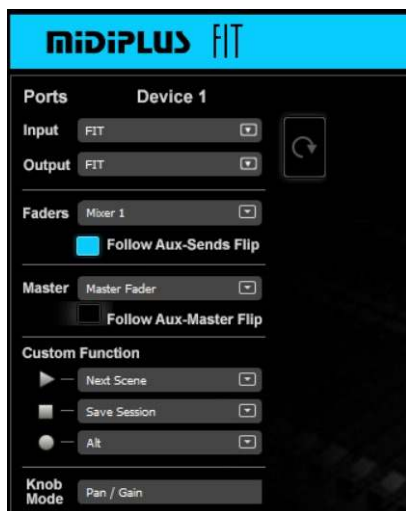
miDiPLUS FIT

Ports Device 1

Input FIT

Output FIT

Faders Mixer 1

Follow Aux-Sends Flip

Master Master Fader

Follow Aux-Master Flip

Custom Function

Next Scene

Save Session

Alt

Knob Mode Pan / Gain